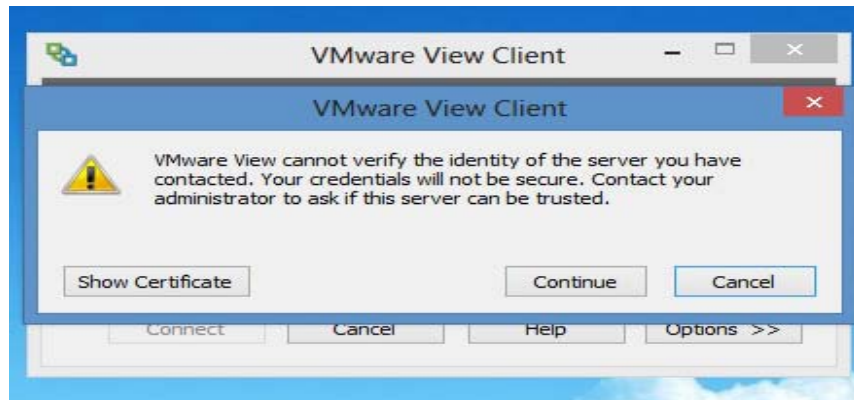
VMware View Client

VMware View Client

VMware View cannot verify the identity of the server you have contacted. Your credentials will not be secure. Contact your administrator to ask if this server can be trusted.

Show Certificate

Continue

Cancel

Connect

Cancel

Help

Options >>